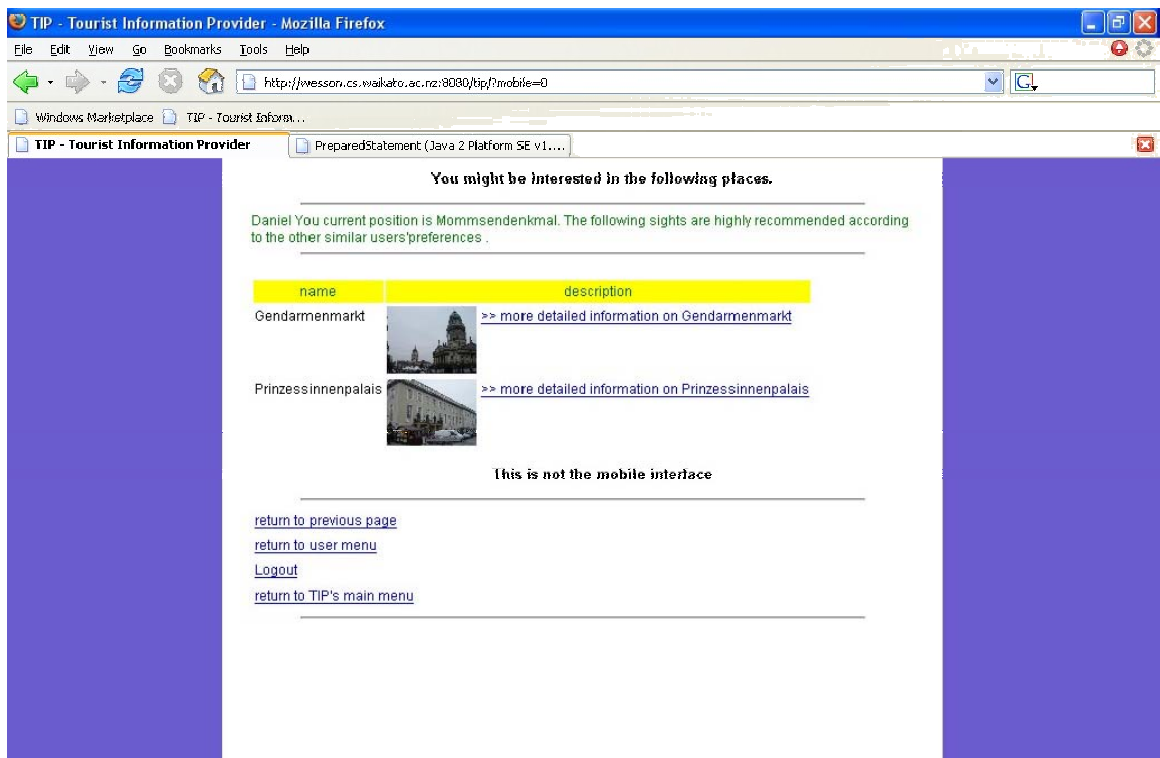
TIP - Tourist Information Provider - Mozilla Firefox

File Edit View Go Bookmarks Tools Help

http://wesson.cs.waikato.ac.nz:8080/tip/?mobile=0

Windows Marketplace TIP - Tourist Inform...

TIP - Tourist Information Provider PreparedStatement (Java 2 Platform SE v1....

You might be interested in the following places.

Daniel You current position is Mommsendenkmal. The following sights are highly recommended according to the other similar users'preferences .

| name | description |
|---|---|
| Gendarmenmarkt | >> more detailed information on Gendarmenmarkt |
| Prinzessinnenpalais | >> more detailed information on Prinzessinnenpalais |

This is not the mobile interface

return to previous page
return to user menu
Logout
return to TIP's main menu